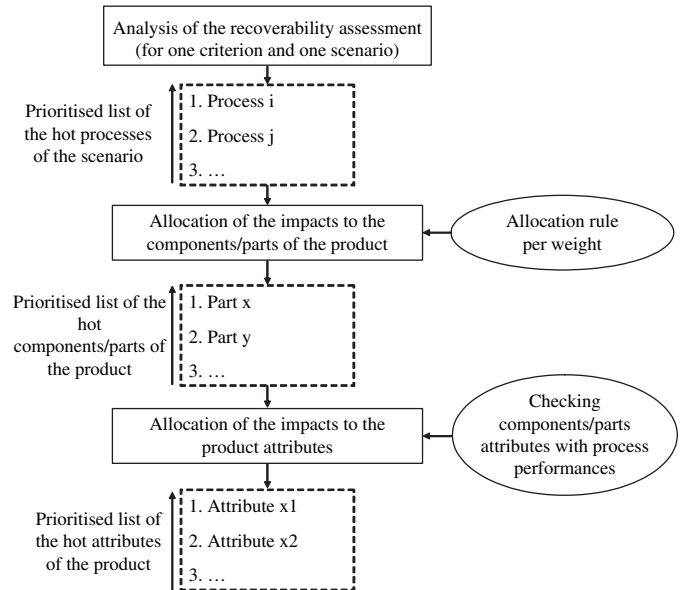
Analysis of the recoverability assessment (for one criterion and one scenario)

Prioritised list of the hot processes of the scenario

1. Process i
2. Process j
3. …

Allocation of the impacts to the components/parts of the product

Allocation rule per weight

Prioritised list of the hot components/parts of the product

1. Part x
2. Part y
3. …

Allocation of the impacts to the product attributes

Checking components/parts attributes with process performances

Prioritised list of the hot attributes of the product

1. Attribute x1
2. Attribute x2
3. …